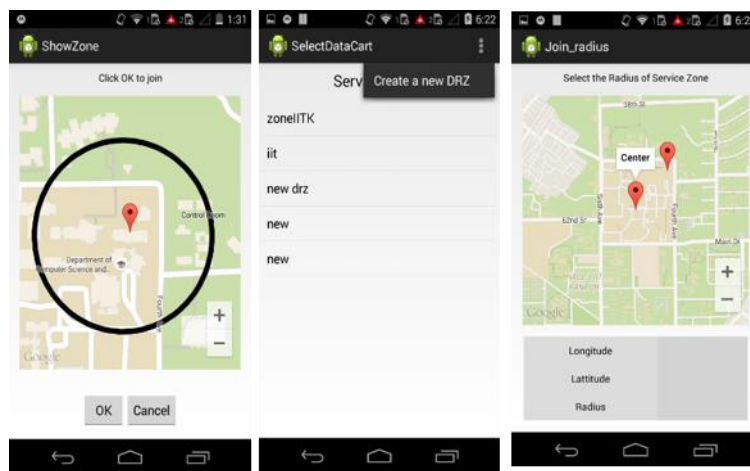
1:31
ShowZone
Click OK to join
Control Room
Department of Computer Science and...
Fourth Ave
+
−
Google
OK Cancel

6:22
SelectDataCart
Serv
Create a new DRZ
zoneIITK
iit
new drz
new
new

6:2
Join_radius
Select the Radius of Service Zone
Center
South Ave
Fourth Ave
62nd St
Main St
+
−
Google
Longitude
Lattitude
Radius